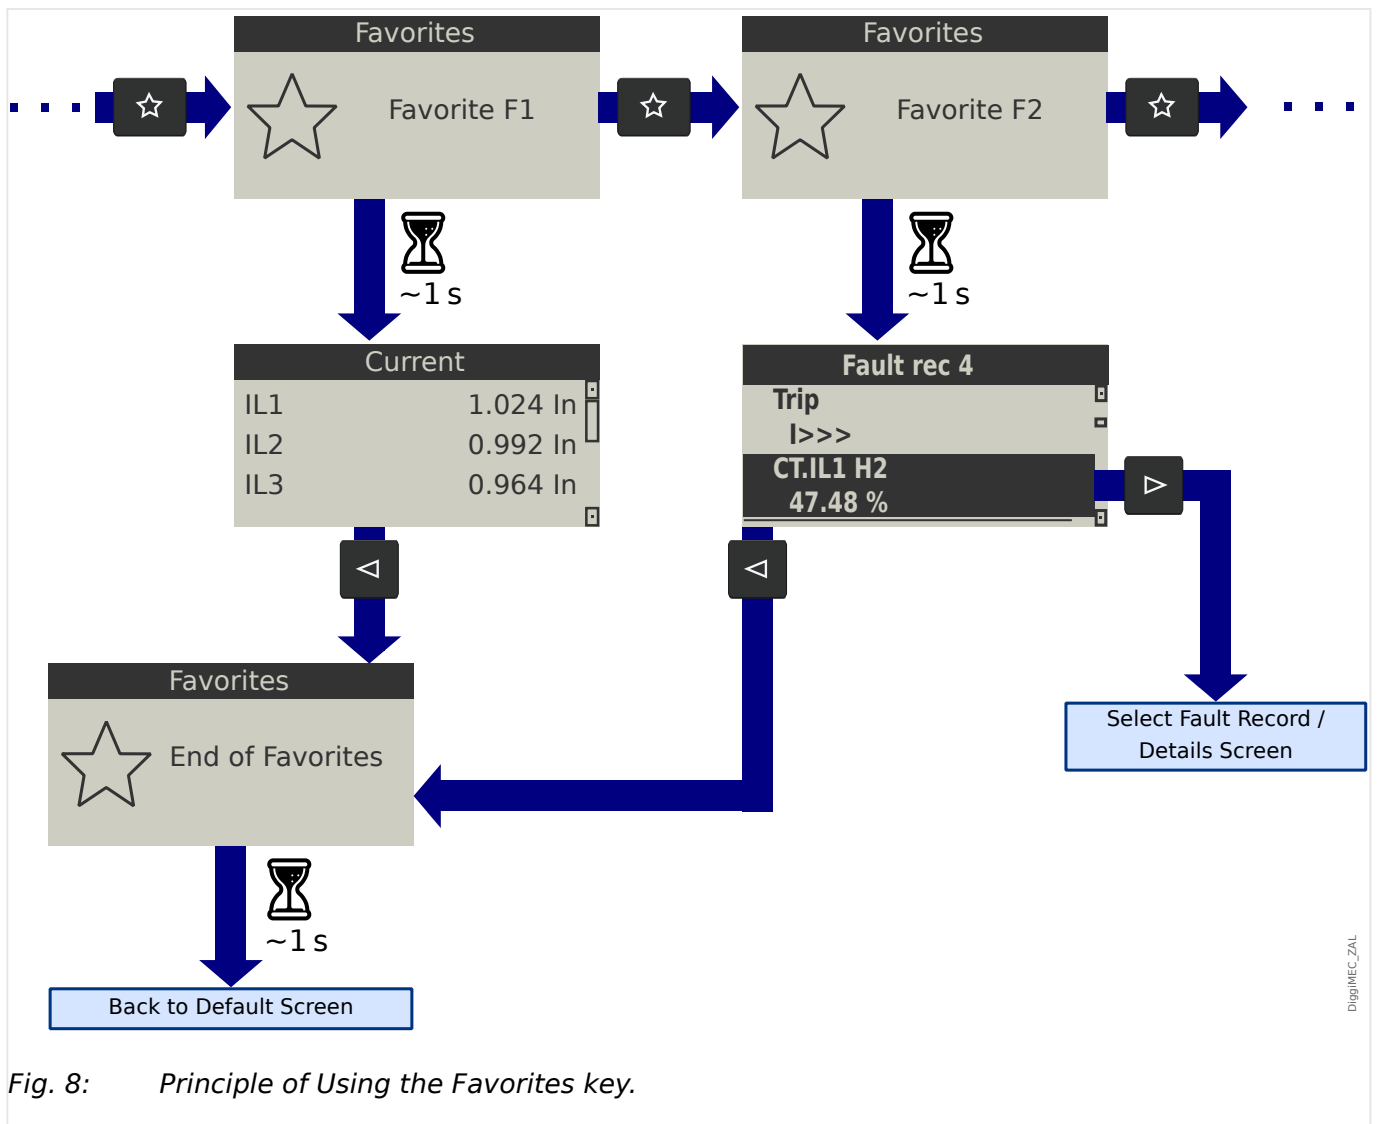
Favorites

Favorite F1

Favorites

Favorite F2

~1 s

~1 s

Current

| IL1 | 1.024 In |
|---|---|
| IL2 | 0.992 In |
| IL3 | 0.964 In |

Fault rec 4

Trip

I>>>

CT.IL1 H2

47.48 %

Favorites

End of Favorites

Select Fault Record / Details Screen

~1 s

Back to Default Screen

DiggiMEC_ZAL

Fig. 8: Principle of Using the Favorites key.